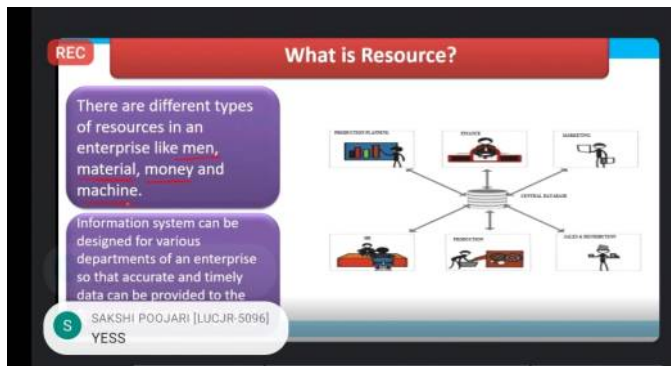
REC

What is Resource?

There are different types of resources in an enterprise like men, material, money and machine.

Information system can be designed for various departments of an enterprise so that accurate and timely data can be provided to the

PRODUCTION PLANNING

FINANCE

MARKETING

CENTRAL DATABASE

HR

PRODUCTION

SALES & DISTRIBUTION

S SAKSHI POOJARI [LUCJR-5096]
YESS